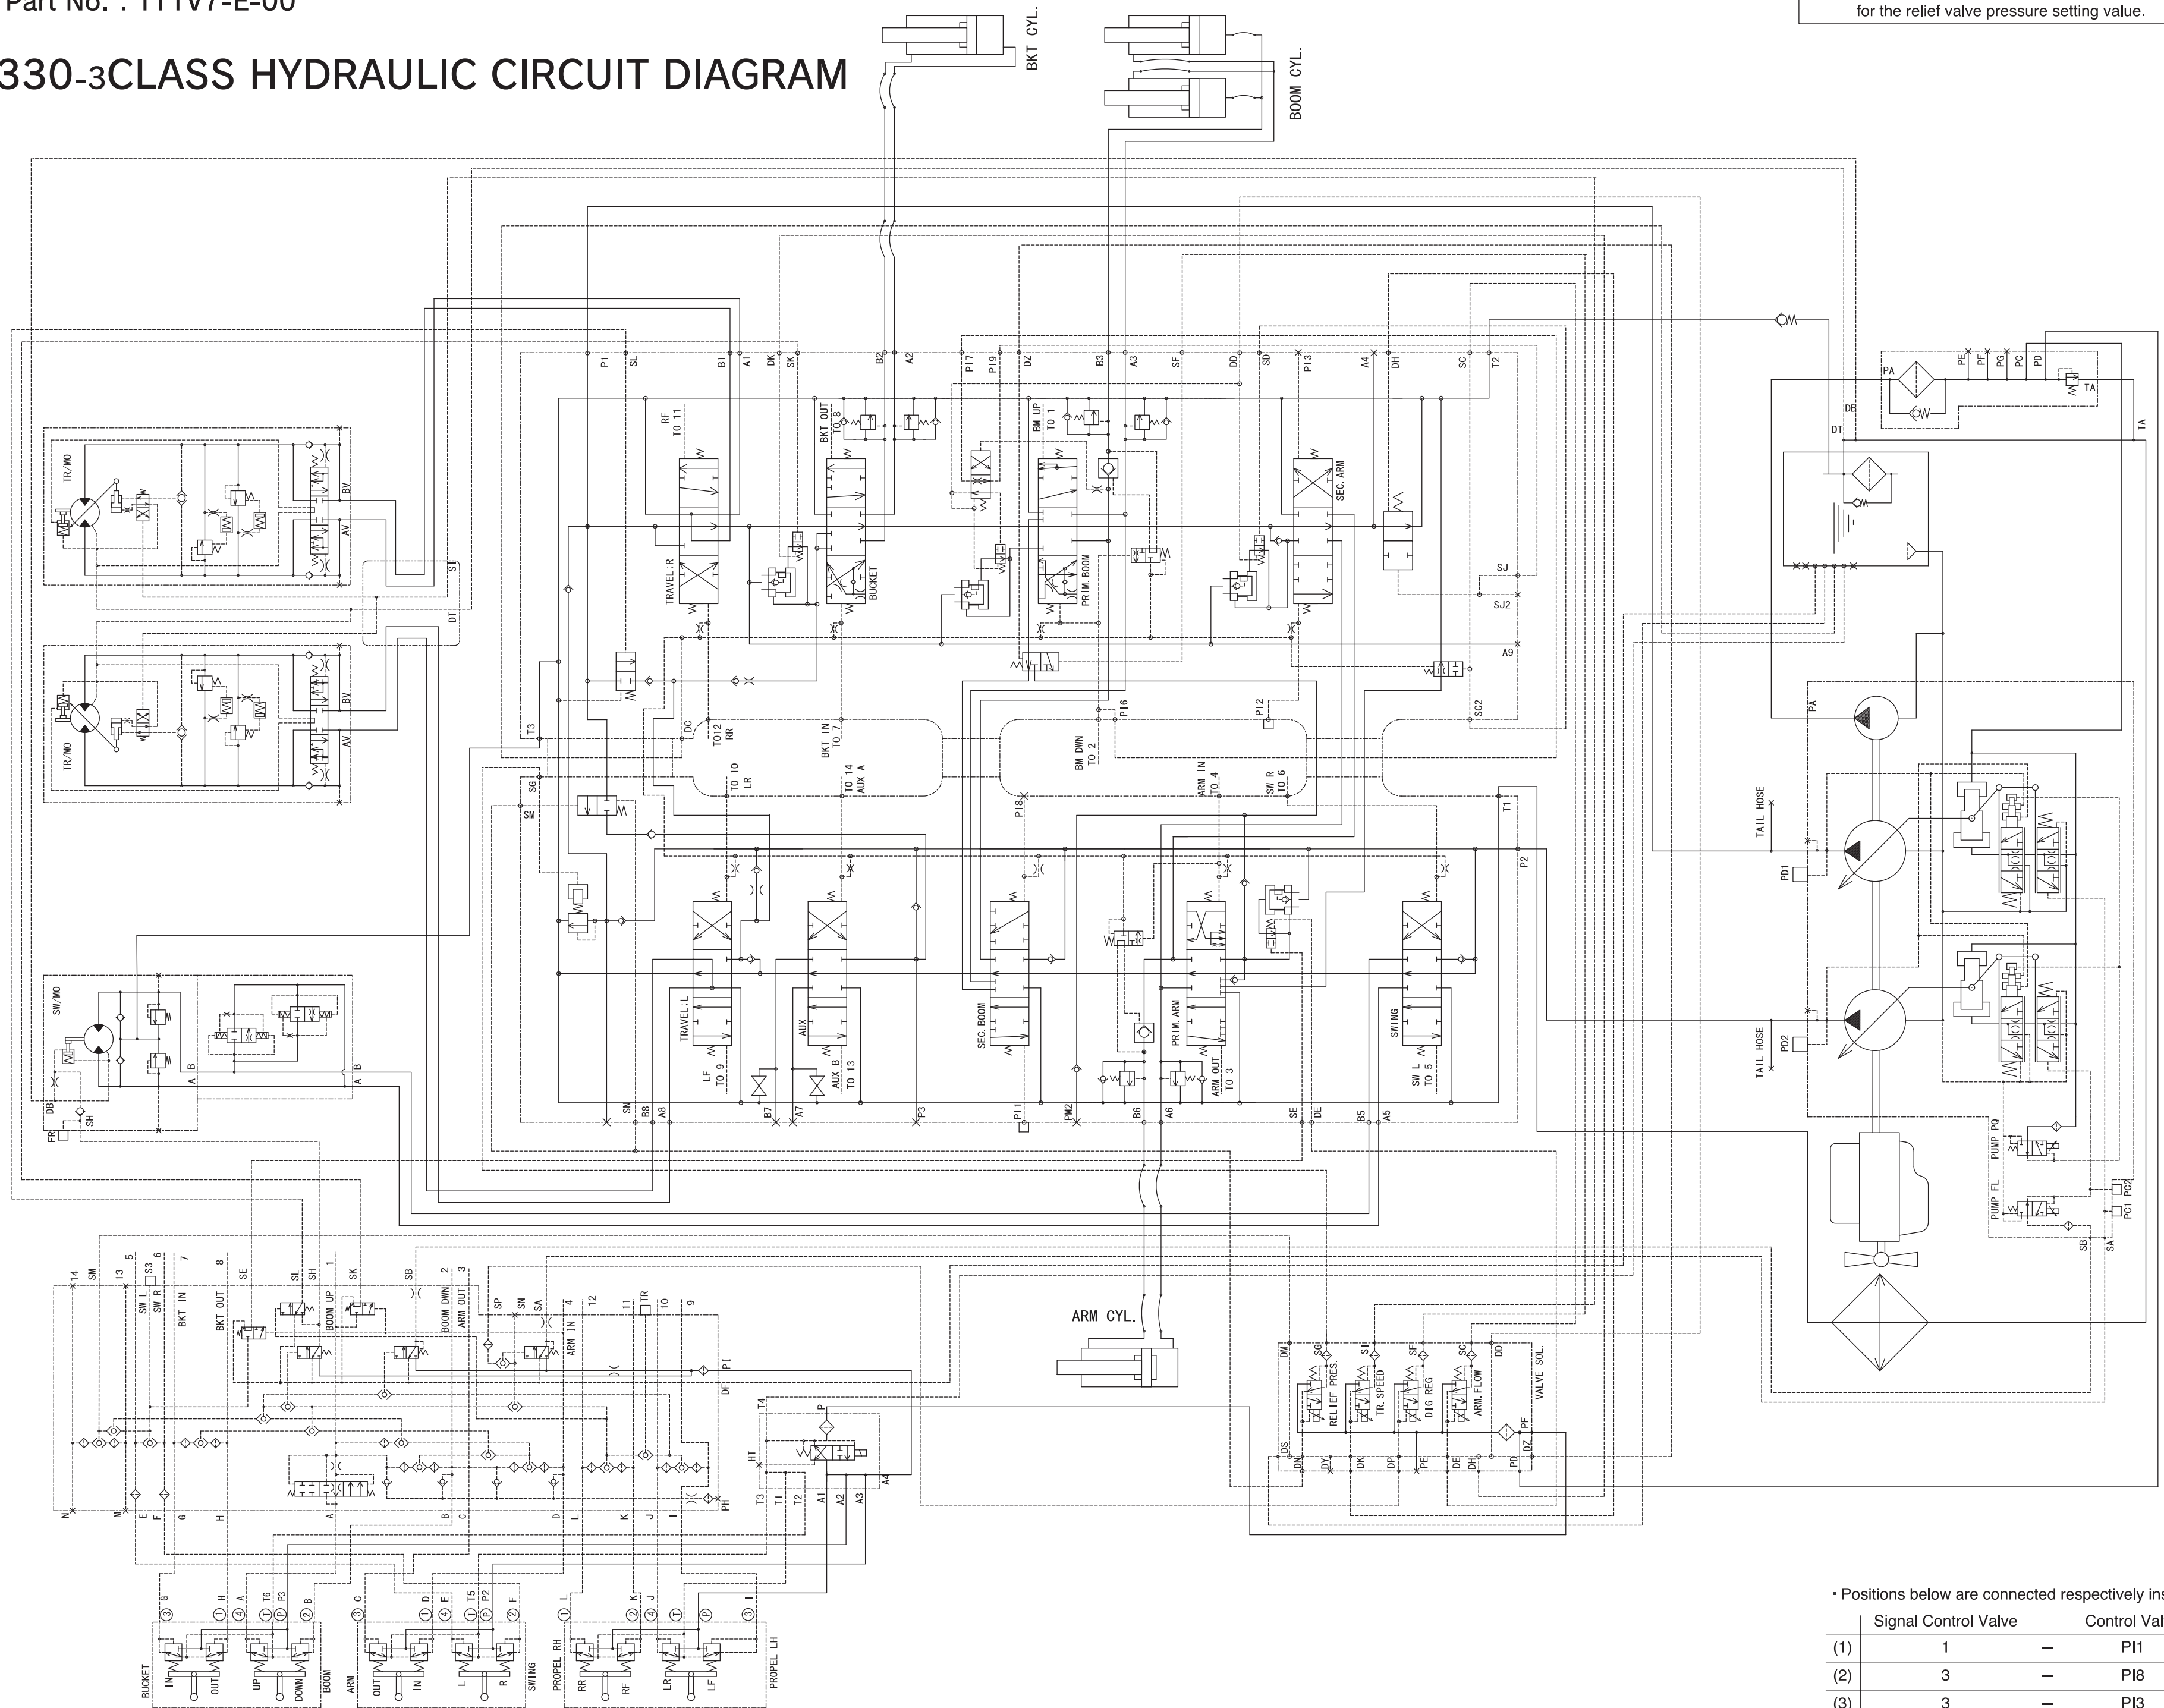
Part No. : 11TV7-E-00

330-3CLASS HYDRAULIC CIRCUIT DIAGRAM

for the relief valve pressure setting value.

BKT CYL.

BOOM CYL.

ARM CYL.

P1 SL B1 A1 DK SK B2 A2 PI7 PI9 DZ B3 A3 SF DD SD PI3 A4 DH SC T2

RF TO 11

BKT OUT TO 8

BM UP TO 1

SEC.ARM

TRAVEL:R

BUCKET

PRIM.BOOM

SJ

SJ2

A9

TR/MO

BV

AV

SH

DT

T3

DC

TO12 RR

BKT IN TO 7

BM DWN TO 2

PI6

PI2

SC2

SG

SM

TO 10 LR

TO 14 AUX A

PI8

ARM IN TO 4

SW R TO 6

T1

P2

TRAVEL:L

AUX

SEC.BOOM

PRIM.ARM

SWING

LF TO 9

AUX B TO 13

ARM OUT TO 3

SW L TO 5

SN B8 A8 B7 A7 P3 PI1 PM2 B6 A6 SE DE B5 A5

SW/MO

A B

DB

FR

SH

PA PE PF PG PC PD TA

DB

DT

TA

PA

TAIL HOSE

PD1

PD2

TAIL HOSE

PUMP PQ

PUMP FL

PC2

PC1

SB

SA

14 SM 13 5 S3 6 7 8 SE SL SH 1 SK SB 2 3

SW L SW R BKT IN BKT OUT BOOM UP BOOM DWN ARM OUT

SP SN SA 4 12 11 TR 10 9

ARM IN

PI

DF

T4

P

HT

PH

N M E F G H A B C D L K J I

T3 T1 T2 A1 A2 A3 A4

DM SG SI SF SC DD

RELIEF PRES. TR.SPEED DIG REG ARM.FLOW VALVE SOL.

DS DN DY DK DP PE DE DH PD DZ PF

③ G ① H ④ A ① T6 Ⓟ P3 ② B ③ C ① D ④ E ① T5 Ⓟ P2 ② F ① L ② K ④ J ① Ⓟ ③ I

BUCKET IN OUT UP DOWN BOOM ARM OUT IN L R SWING PROPEL RH RR RF LR LF PROPEL LH

・Positions below are connected respectively ins

| | Signal Control Valve | | Control Val |
|---|---|---|---|
| (1) | 1 | — | PI1 |
| (2) | 3 | — | PI8 |
| (3) | 3 | — | PI3 |